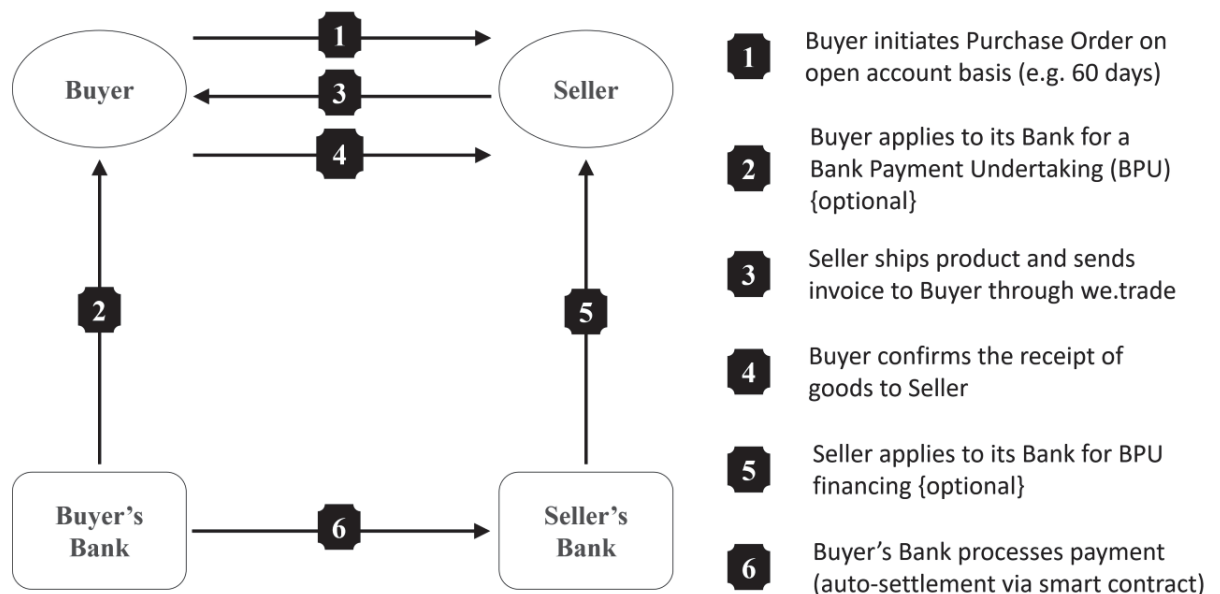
1

Buyer

3

Seller

4

2

5

Buyer's Bank

6

Seller's Bank

1 Buyer initiates Purchase Order on open account basis (e.g. 60 days)

2 Buyer applies to its Bank for a Bank Payment Undertaking (BPU) {optional}

3 Seller ships product and sends invoice to Buyer through we.trade

4 Buyer confirms the receipt of goods to Seller

5 Seller applies to its Bank for BPU financing {optional}

6 Buyer's Bank processes payment (auto-settlement via smart contract)